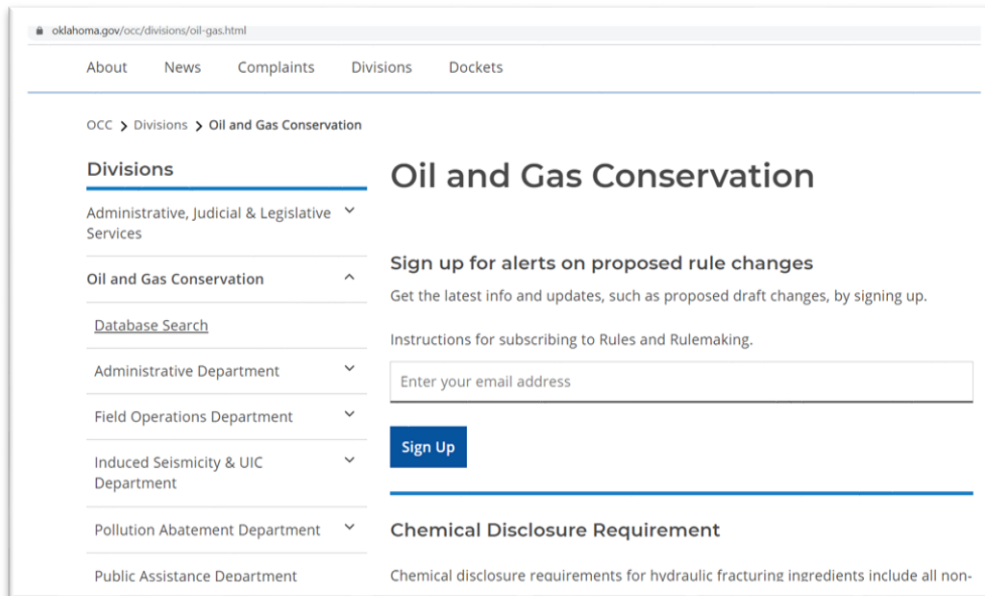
oklahoma.gov/occ/divisions/oil-gas.html

About News Complaints Divisions Dockets

OCC > Divisions > Oil and Gas Conservation

Divisions

Administrative, Judicial & Legislative Services

Oil and Gas Conservation

Database Search

Administrative Department

Field Operations Department

Induced Seismicity & UIC Department

Pollution Abatement Department

Public Assistance Department

Oil and Gas Conservation

Sign up for alerts on proposed rule changes

Get the latest info and updates, such as proposed draft changes, by signing up.

Instructions for subscribing to Rules and Rulemaking.

Enter your email address

Sign Up

Chemical Disclosure Requirement

Chemical disclosure requirements for hydraulic fracturing ingredients include all non-